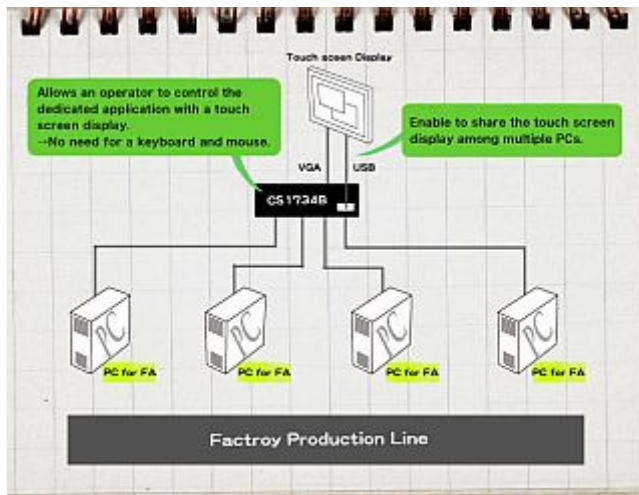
Touch sceen Display

Allows an operator to control the dedicated application with a touch screen display.
→No need for a keyboard and mouse.

Enable to share the touch screen display among multiple PCs.

VGA

USB

CS1734B

PC

PC for FA

PC

PC for FA

PC

PC for FA

PC

PC for FA

Factroy Production Line